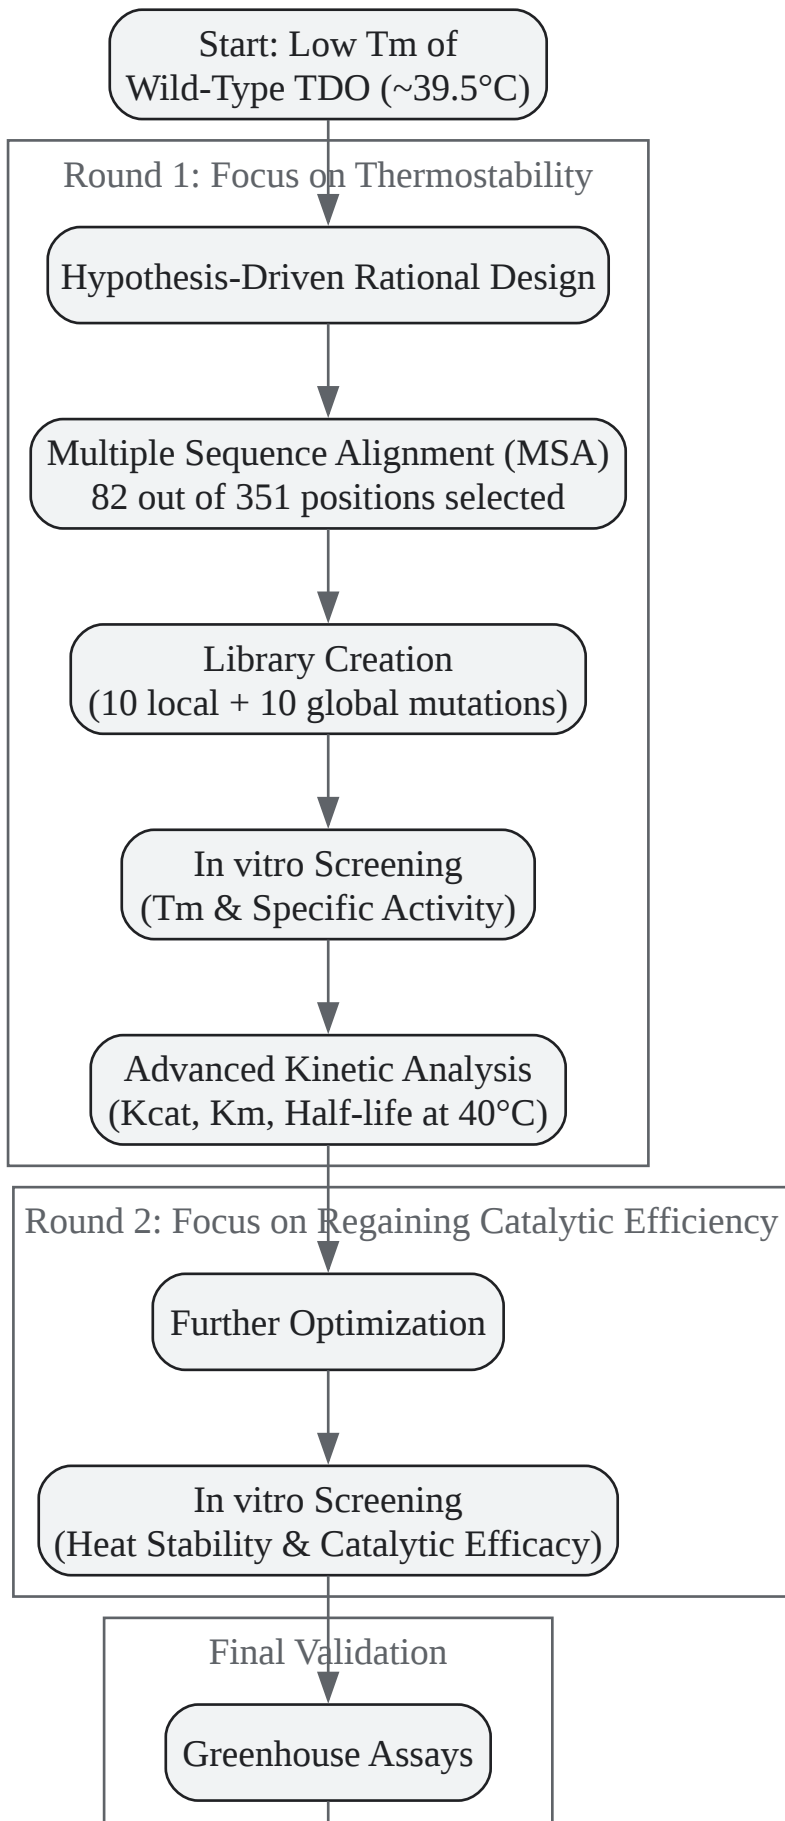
Start: Low Tm of Wild-Type TDO (~39.5°C)

Round 1: Focus on Thermostability

Hypothesis-Driven Rational Design

Multiple Sequence Alignment (MSA) 82 out of 351 positions selected

Library Creation (10 local + 10 global mutations)

In vitro Screening (Tm & Specific Activity)

Advanced Kinetic Analysis (Kcat, Km, Half-life at 40°C)

Round 2: Focus on Regaining Catalytic Efficiency

Further Optimization

In vitro Screening (Heat Stability & Catalytic Efficacy)

Final Validation

Greenhouse Assays